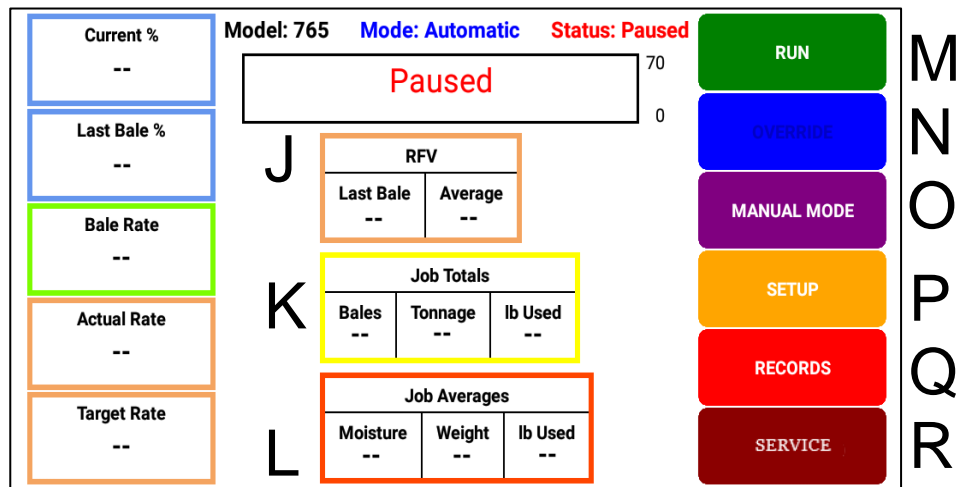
Current %
--

Last Bale %
--

Bale Rate
--

Actual Rate
--

Target Rate
--

Model: 765 Mode: Automatic Status: Paused

Paused

70

0

J

RFV

| Last Bale | Average |
|---|---|
| -- | -- |

K

Job Totals

| Bales | Tonnage | lb Used |
|---|---|---|
| -- | -- | -- |

L

Job Averages

| Moisture | Weight | lb Used |
|---|---|---|
| -- | -- | -- |

RUN

OVERRIDE

MANUAL MODE

SETUP

RECORDS

SERVICE

M
N
O
P
Q
R